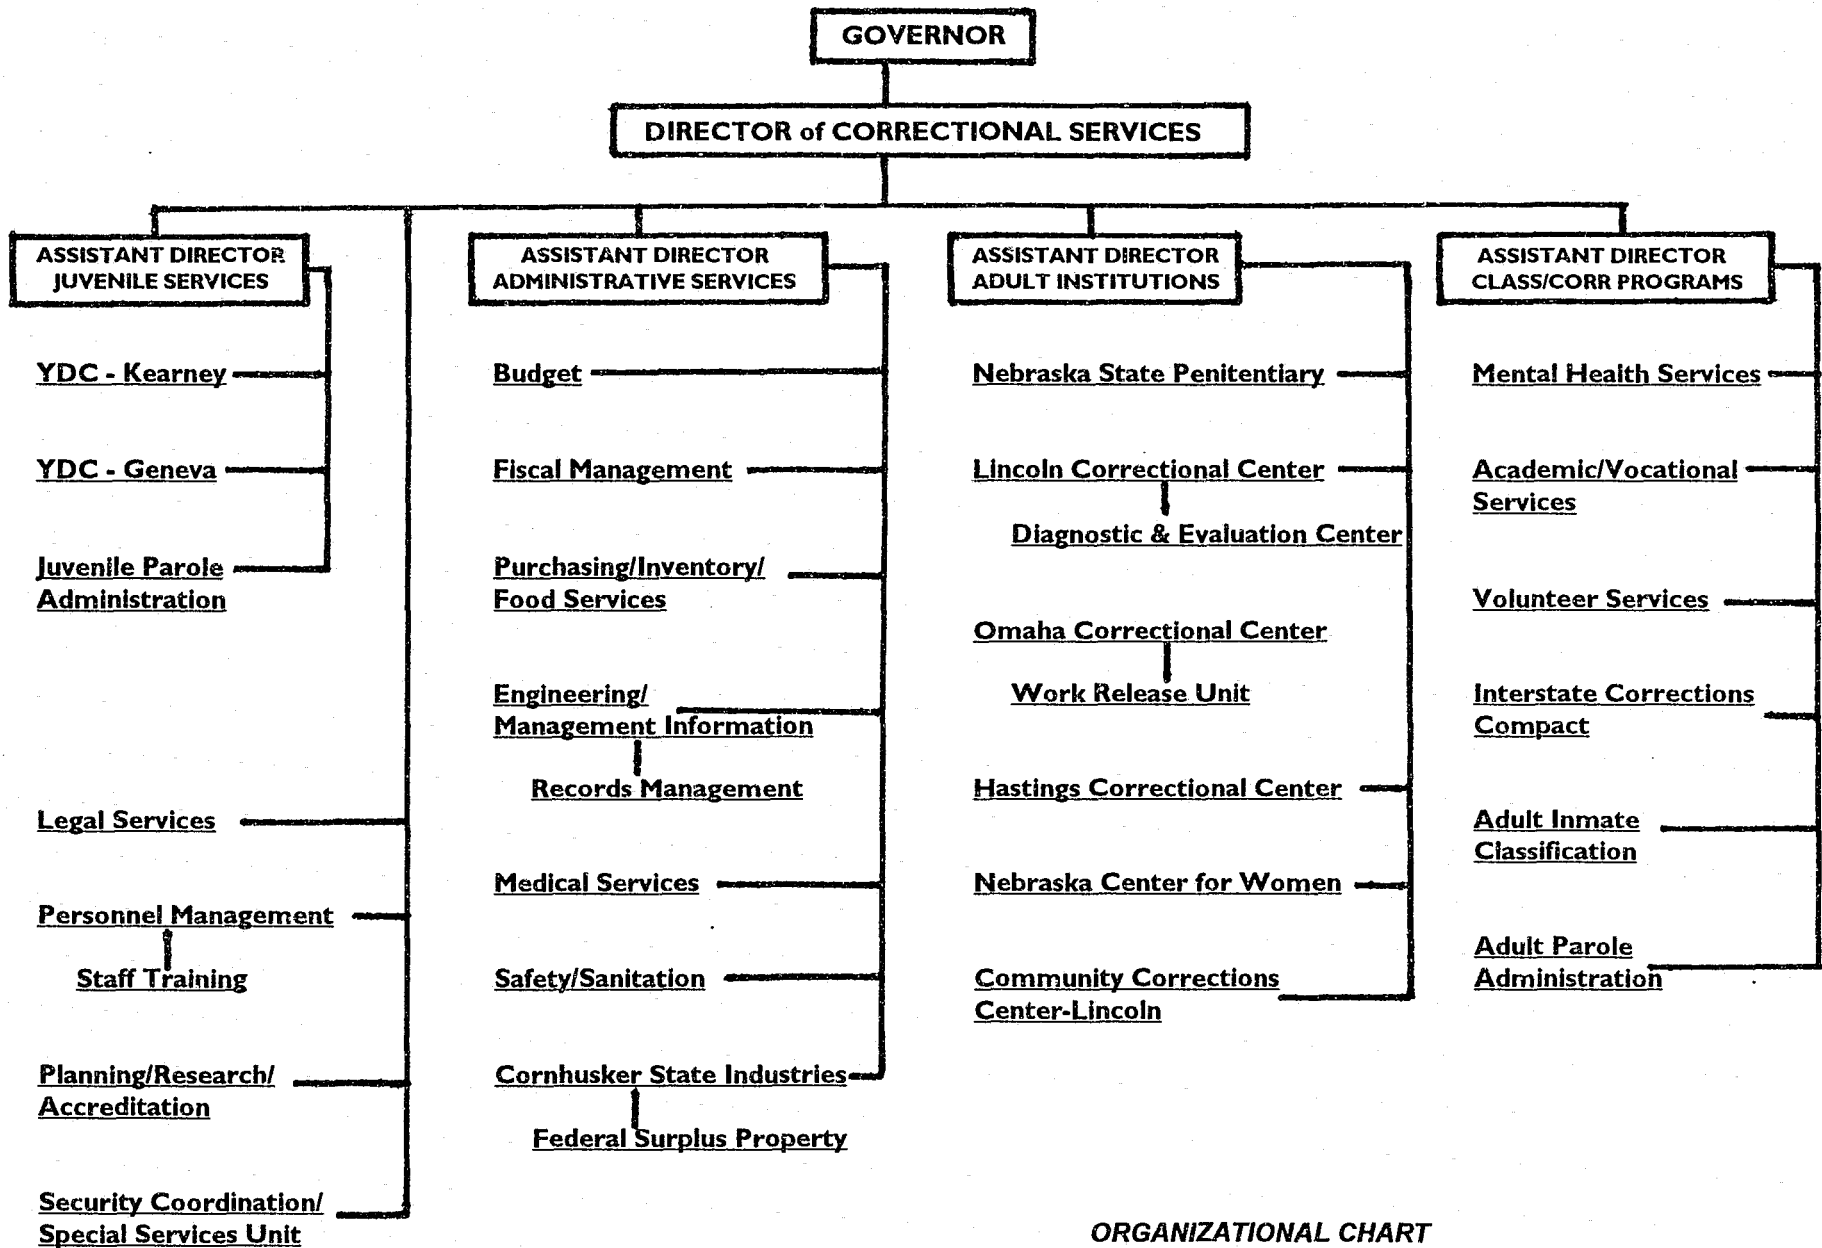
GOVERNOR

DIRECTOR of CORRECTIONAL SERVICES

ASSISTANT DIRECTOR JUVENILE SERVICES

YDC - Kearney

YDC - Geneva

Juvenile Parole Administration

Legal Services

Personnel Management

Staff Training

Planning/Research/ Accreditation

Security Coordination/ Special Services Unit

ASSISTANT DIRECTOR ADMINISTRATIVE SERVICES

Budget

Fiscal Management

Purchasing/Inventory/ Food Services

Engineering/ Management Information

Records Management

Medical Services

Safety/Sanitation

Cornhusker State Industries

Federal Surplus Property

ASSISTANT DIRECTOR ADULT INSTITUTIONS

Nebraska State Penitentiary

Lincoln Correctional Center

Diagnostic & Evaluation Center

Omaha Correctional Center

Work Release Unit

Hastings Correctional Center

Nebraska Center for Women

Community Corrections Center-Lincoln

ASSISTANT DIRECTOR CLASS/CORR PROGRAMS

Mental Health Services

Academic/Vocational Services

Volunteer Services

Interstate Corrections Compact

Adult Inmate Classification

Adult Parole Administration

ORGANIZATIONAL CHART